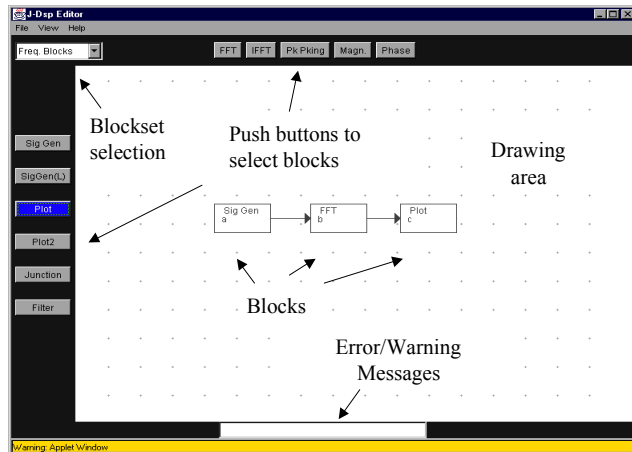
J-Dsp Editor
File View Help
Freq. Blocks
FFT IFFT Pk Pking Magn. Phase

Blockset selection

Push buttons to select blocks

Drawing area

Sig Gen
SigGen(L)
Plot
Plot2
Junction
Filter

Sig Gen
a
FFT
b
Plot
c

Blocks

Error/Warning Messages

Warning: Applet Window